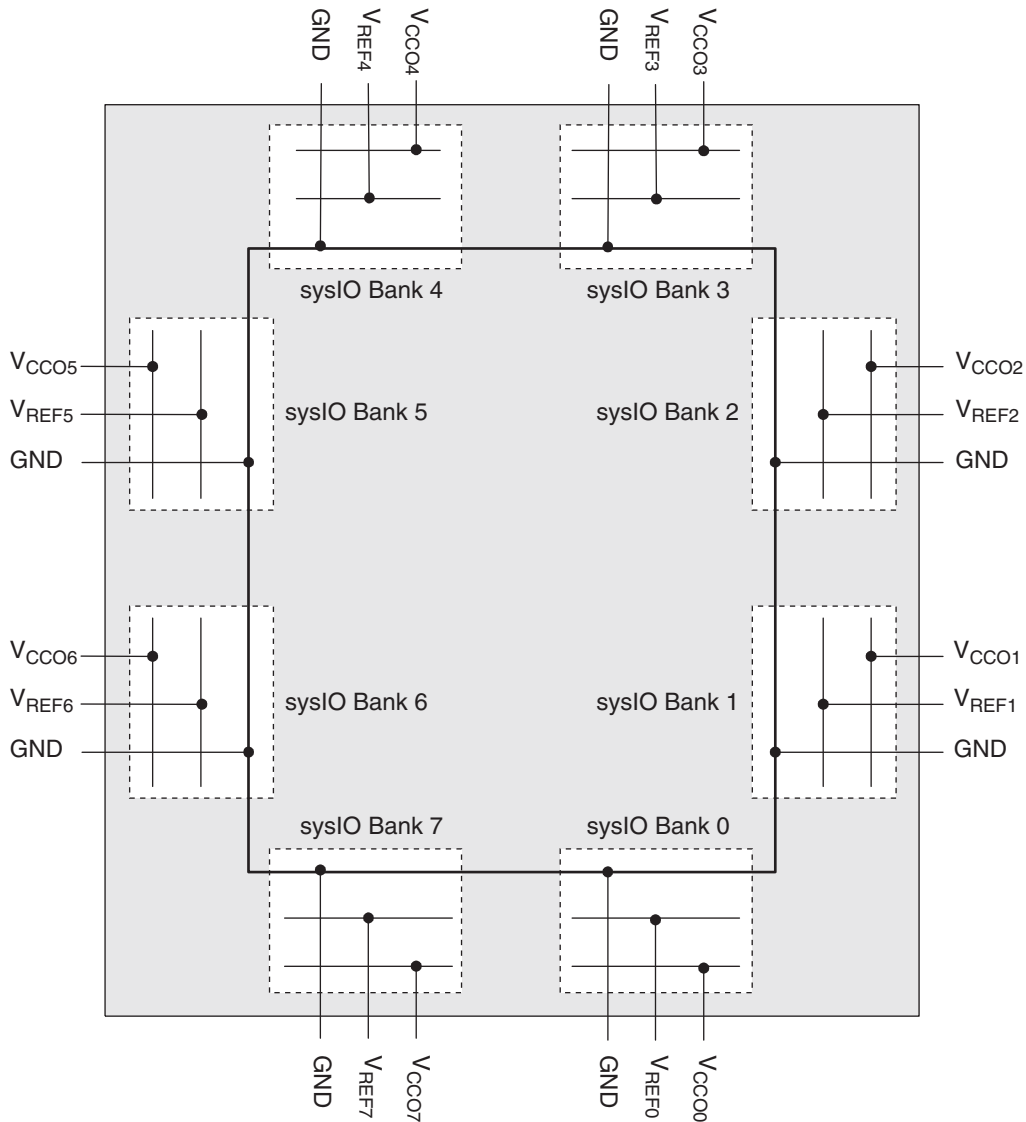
GND
$V_{REF4}$
$V_{CCO4}$
GND
$V_{REF3}$
$V_{CCO3}$

sysIO Bank 4
sysIO Bank 3

$V_{CCO5}$
$V_{REF5}$
GND
sysIO Bank 5
sysIO Bank 2
$V_{CCO2}$
$V_{REF2}$
GND

$V_{CCO6}$
$V_{REF6}$
GND
sysIO Bank 6
sysIO Bank 1
$V_{CCO1}$
$V_{REF1}$
GND

sysIO Bank 7
sysIO Bank 0

GND
$V_{REF7}$
$V_{CCO7}$
GND
$V_{REF0}$
$V_{CCO0}$